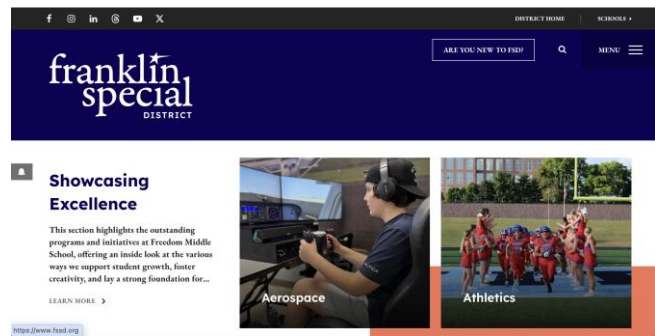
DISTRICT HOME SCHOOLS ▸

ARE YOU NEW TO FSD?

MENU

franklin special DISTRICT

Showcasing Excellence

This section highlights the outstanding programs and initiatives at Freedom Middle School, offering an inside look at the various ways we support student growth, foster creativity, and lay a strong foundation for...

LEARN MORE ›

Aerospace

Athletics

https://www.fssd.org